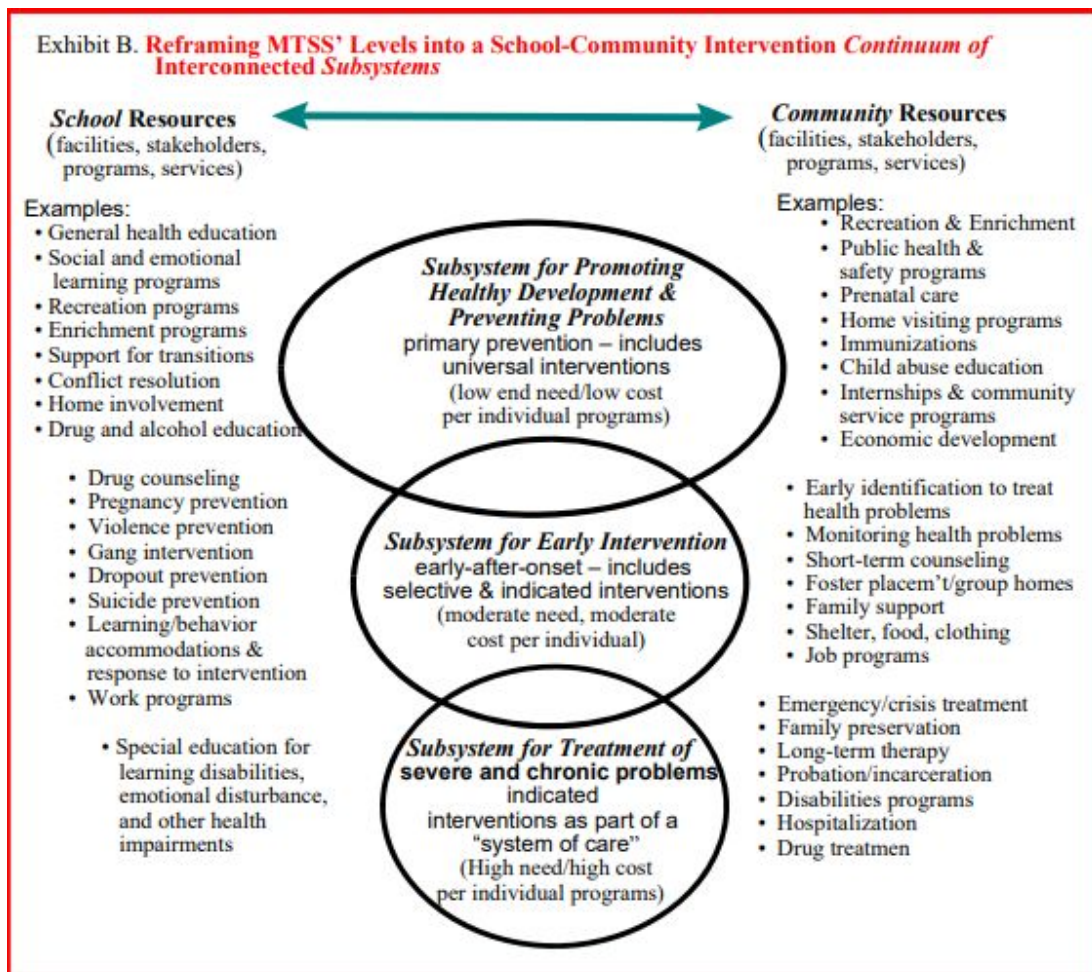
Exhibit B. **Reframing MTSS' Levels into a School-Community Intervention *Continuum of* Interconnected *Subsystems***

*School* Resources
(facilities, stakeholders, programs, services)

Examples:
• General health education
• Social and emotional learning programs
• Recreation programs
• Enrichment programs
• Support for transitions
• Conflict resolution
• Home involvement
• Drug and alcohol education

• Drug counseling
• Pregnancy prevention
• Violence prevention
• Gang intervention
• Dropout prevention
• Suicide prevention
• Learning/behavior accommodations & response to intervention
• Work programs

• Special education for learning disabilities, emotional disturbance, and other health impairments

*Subsystem for Promoting Healthy Development & Preventing Problems*
primary prevention – includes universal interventions
(low end need/low cost per individual programs)

*Subsystem for Early Intervention*
early-after-onset – includes selective & indicated interventions
(moderate need, moderate cost per individual)

*Subsystem for Treatment of* severe and chronic problems
indicated interventions as part of a "system of care"
(High need/high cost per individual programs)

*Community* Resources
(facilities, stakeholders, programs, services)

Examples:
• Recreation & Enrichment
• Public health & safety programs
• Prenatal care
• Home visiting programs
• Immunizations
• Child abuse education
• Internships & community service programs
• Economic development

• Early identification to treat health problems
• Monitoring health problems
• Short-term counseling
• Foster placem't/group homes
• Family support
• Shelter, food, clothing
• Job programs

• Emergency/crisis treatment
• Family preservation
• Long-term therapy
• Probation/incarceration
• Disabilities programs
• Hospitalization
• Drug treatmen